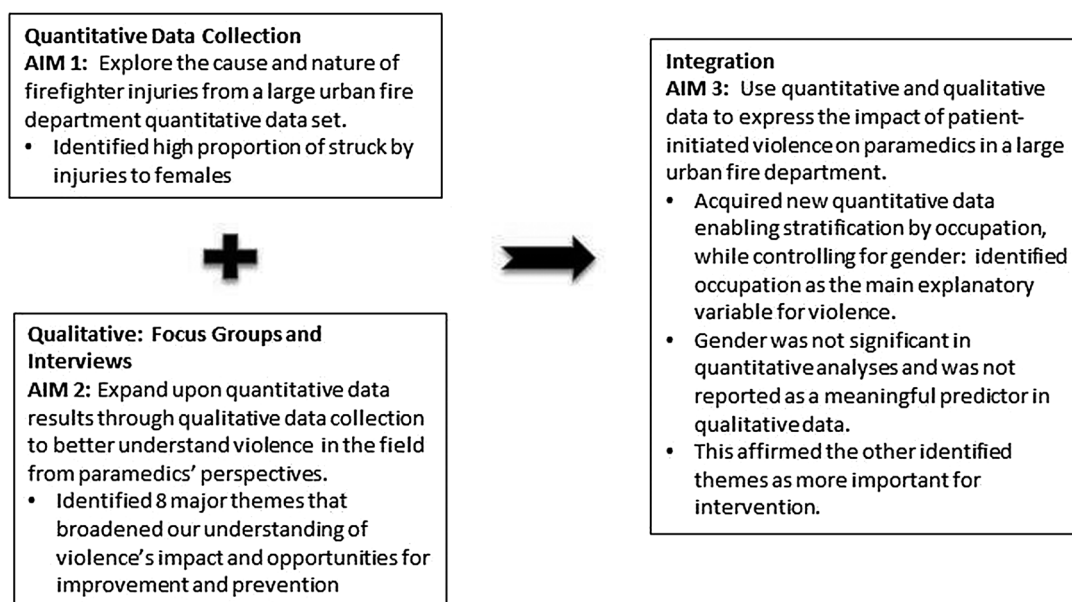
**Quantitative Data Collection**
**AIM 1:** Explore the cause and nature of firefighter injuries from a large urban fire department quantitative data set.
- Identified high proportion of struck by injuries to females

**Qualitative: Focus Groups and Interviews**
**AIM 2:** Expand upon quantitative data results through qualitative data collection to better understand violence in the field from paramedics' perspectives.
- Identified 8 major themes that broadened our understanding of violence's impact and opportunities for improvement and prevention

**Integration**
**AIM 3:** Use quantitative and qualitative data to express the impact of patient-initiated violence on paramedics in a large urban fire department.
- Acquired new quantitative data enabling stratification by occupation, while controlling for gender: identified occupation as the main explanatory variable for violence.
- Gender was not significant in quantitative analyses and was not reported as a meaningful predictor in qualitative data.
- This affirmed the other identified themes as more important for intervention.